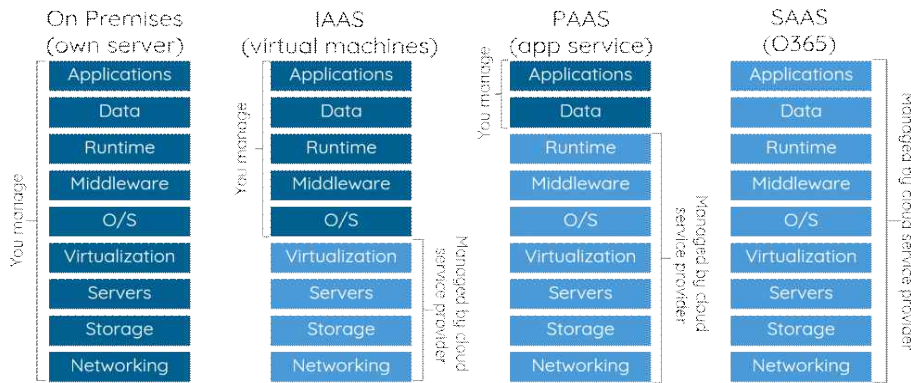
On Premises (own server)

You manage

Applications
Data
Runtime
Middleware
O/S
Virtualization
Servers
Storage
Networking

IAAS (virtual machines)

You manage

Applications
Data
Runtime
Middleware
O/S

Managed by cloud service provider

Virtualization
Servers
Storage
Networking

PAAS (app service)

You manage

Applications
Data

Managed by cloud service provider

Runtime
Middleware
O/S
Virtualization
Servers
Storage
Networking

SAAS (O365)

Managed by cloud service provider

Applications
Data
Runtime
Middleware
O/S
Virtualization
Servers
Storage
Networking